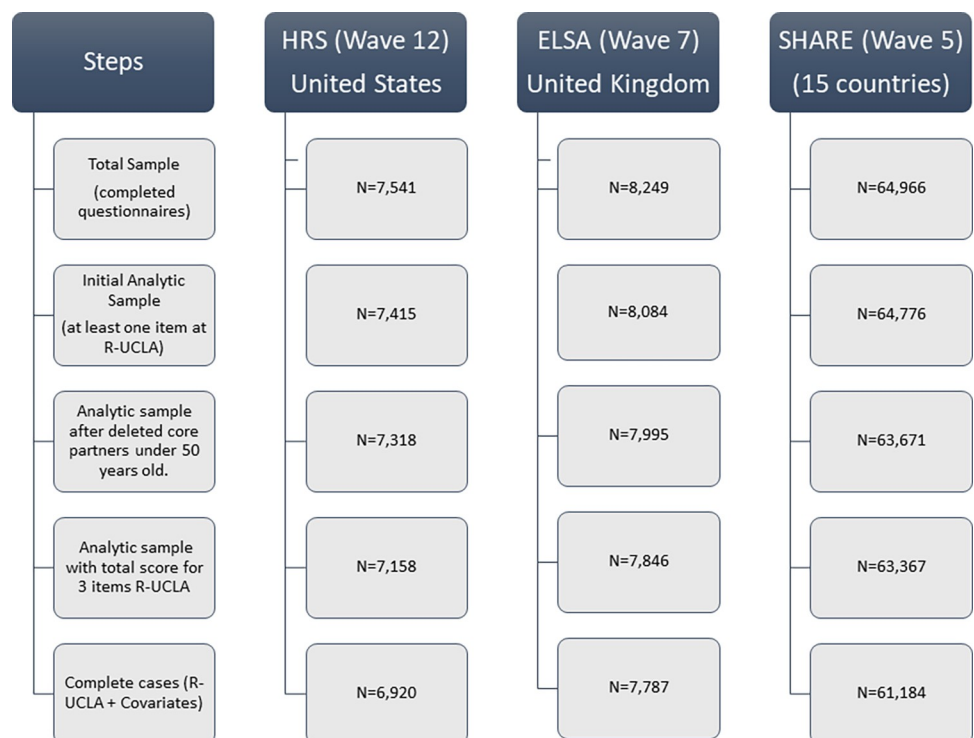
Steps

Total Sample (completed questionnaires)

Initial Analytic Sample (at least one item at R-UCLA)

Analytic sample after deleted core partners under 50 years old.

Analytic sample with total score for 3 items R-UCLA

Complete cases (R-UCLA + Covariates)

HRS (Wave 12) United States

N=7,541

N=7,415

N=7,318

N=7,158

N=6,920

ELSA (Wave 7) United Kingdom

N=8,249

N=8,084

N=7,995

N=7,846

N=7,787

SHARE (Wave 5) (15 countries)

N=64,966

N=64,776

N=63,671

N=63,367

N=61,184